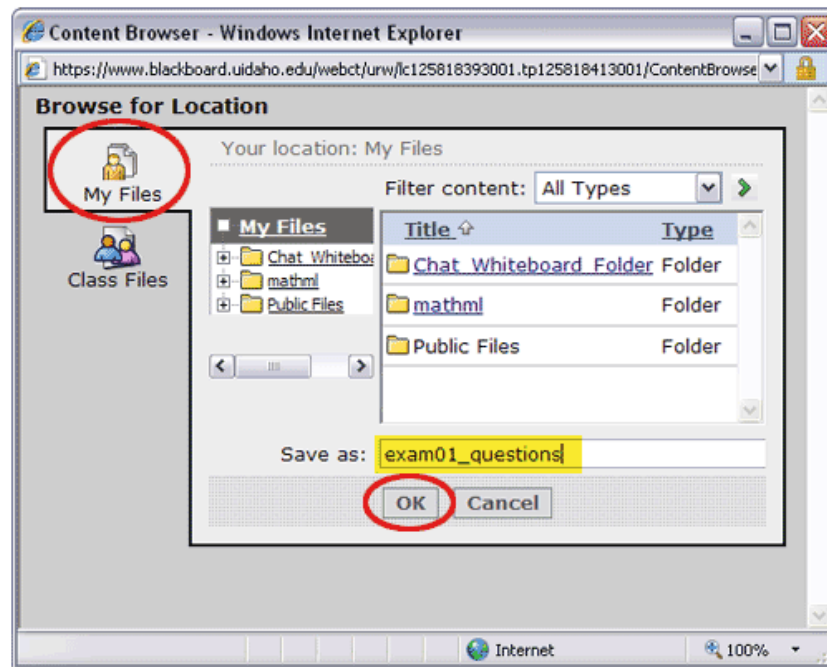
Content Browser - Windows Internet Explorer

https://www.blackboard.uidaho.edu/webct/urw/lc125818393001.tp125818413001/ContentBrowse

Browse for Location

My Files

Class Files

Your location: My Files

Filter content: All Types

My Files

Chat_Whiteboa

mathml

Public Files

| Title | Type |
|---|---|
| Chat_Whiteboard_Folder | Folder |
| mathml | Folder |
| Public Files | Folder |

Save as: exam01_questions

OK Cancel

Internet

100%